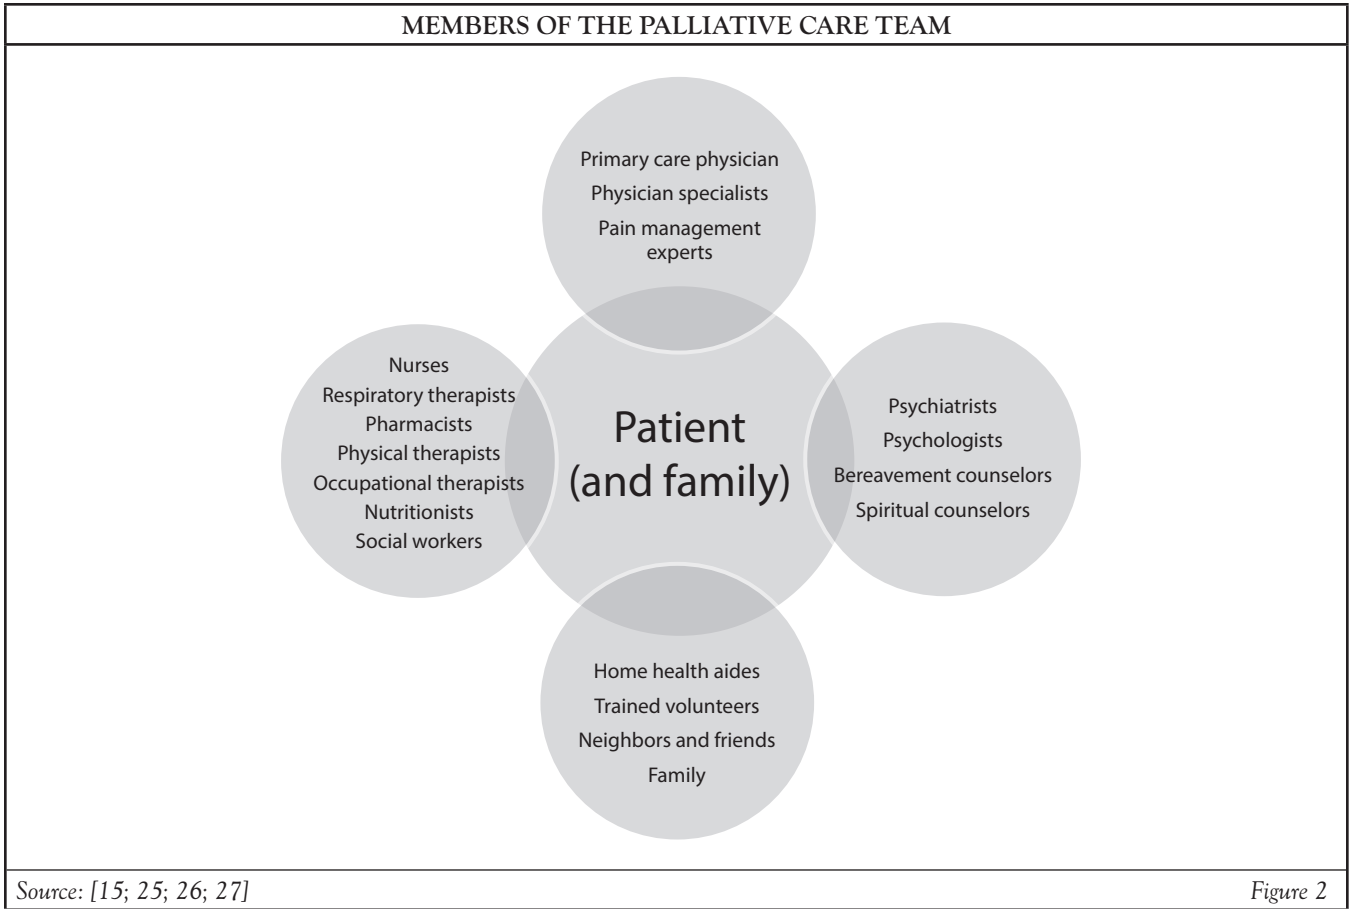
MEMBERS OF THE PALLIATIVE CARE TEAM

Primary care physician
Physician specialists
Pain management experts

Nurses
Respiratory therapists
Pharmacists
Physical therapists
Occupational therapists
Nutritionists
Social workers

Patient (and family)

Psychiatrists
Psychologists
Bereavement counselors
Spiritual counselors

Home health aides
Trained volunteers
Neighbors and friends
Family

Source: [15; 25; 26; 27]

Figure 2